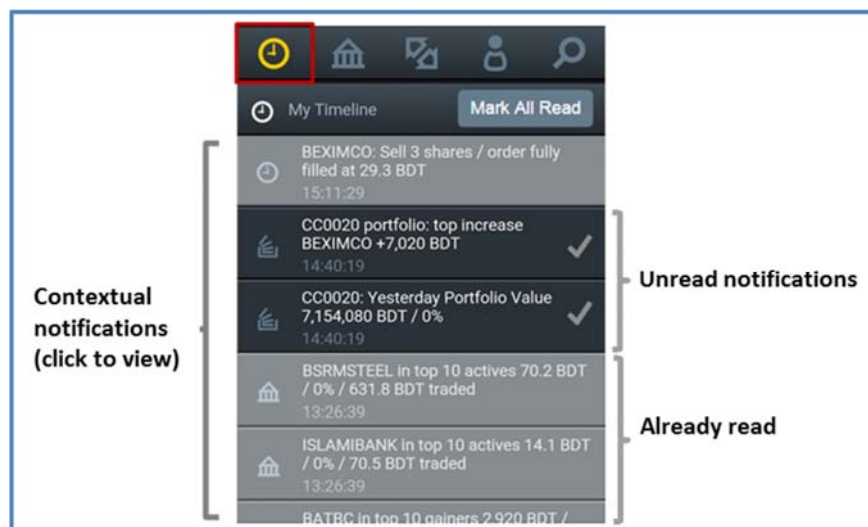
My Timeline

Mark All Read

BEXIMCO: Sell 3 shares / order fully filled at 29.3 BDT
15:11:29

CC0020 portfolio: top increase BEXIMCO +7,020 BDT
14:40:19

CC0020: Yesterday Portfolio Value 7,154,080 BDT / 0%
14:40:19

BSRMSTEEL in top 10 actives 70.2 BDT / 0% / 631.8 BDT traded
13:26:39

ISLAMIBANK in top 10 actives 14.1 BDT / 0% / 70.5 BDT traded
13:26:39

BATBC in top 10 gainers 2,920 BDT / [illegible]

Contextual notifications (click to view)

Unread notifications

Already read